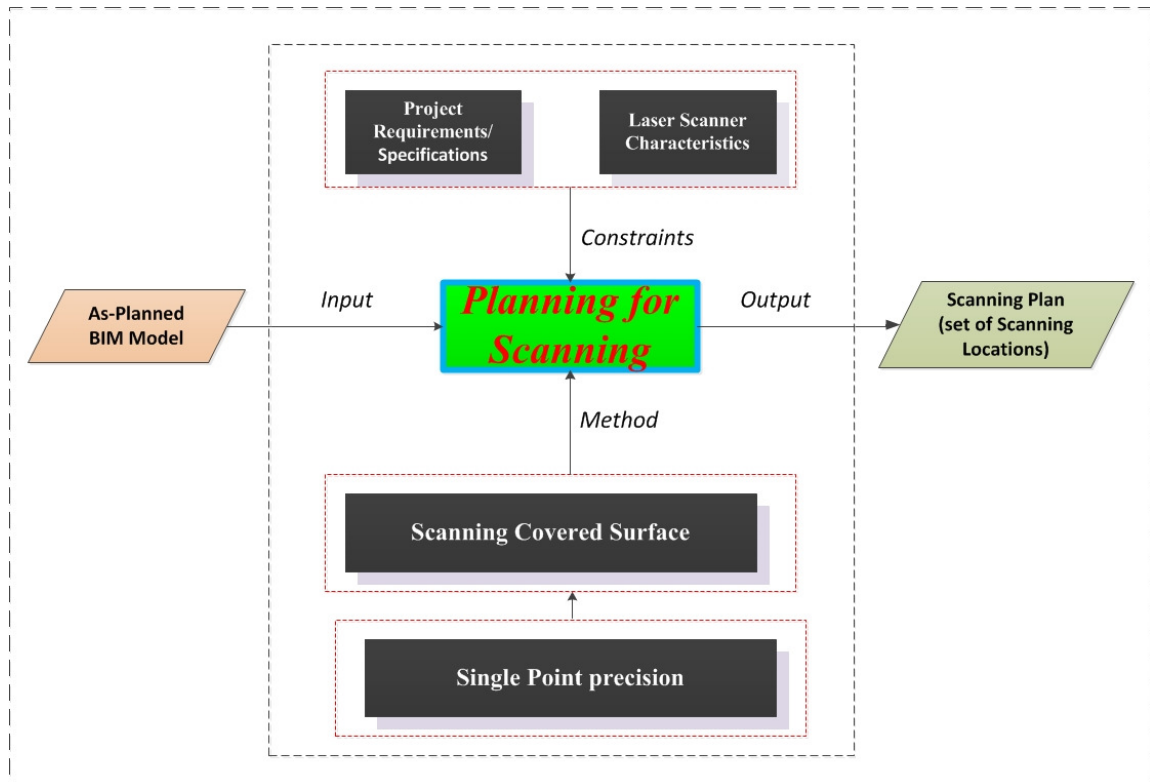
Project Requirements/ Specifications

Laser Scanner Characteristics

Constraints

As-Planned BIM Model

Input

Planning for Scanning

Output

Scanning Plan (set of Scanning Locations)

Method

Scanning Covered Surface

Single Point precision